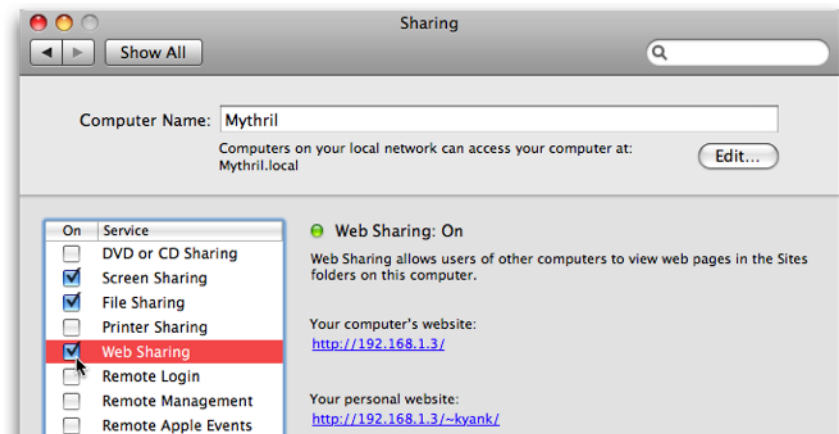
Sharing

Show All

Computer Name: Mythril

Computers on your local network can access your computer at: Mythril.local

Edit...

| On | Service |
|---|---|
| ☐ | DVD or CD Sharing |
| ☑ | Screen Sharing |
| ☑ | File Sharing |
| ☐ | Printer Sharing |
| ☑ | Web Sharing |
| ☐ | Remote Login |
| ☐ | Remote Management |
| ☐ | Remote Apple Events |

Web Sharing: On

Web Sharing allows users of other computers to view web pages in the Sites folders on this computer.

Your computer's website:
http://192.168.1.3/

Your personal website:
http://192.168.1.3/~kyank/